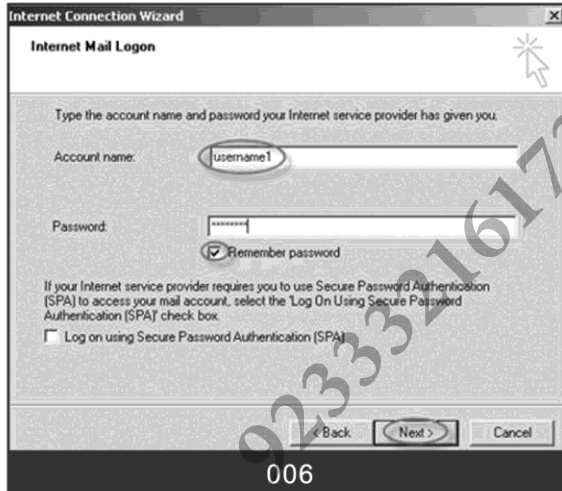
Internet Connection Wizard

Internet Mail Logon

Type the account name and password your Internet service provider has given you.

Account name: username1

Password: ********

Remember password

If your Internet service provider requires you to use Secure Password Authentication (SPA) to access your mail account, select the 'Log On Using Secure Password Authentication (SPA)' check box.

Log on using Secure Password Authentication (SPA)

< Back Next > Cancel

923332161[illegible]

006